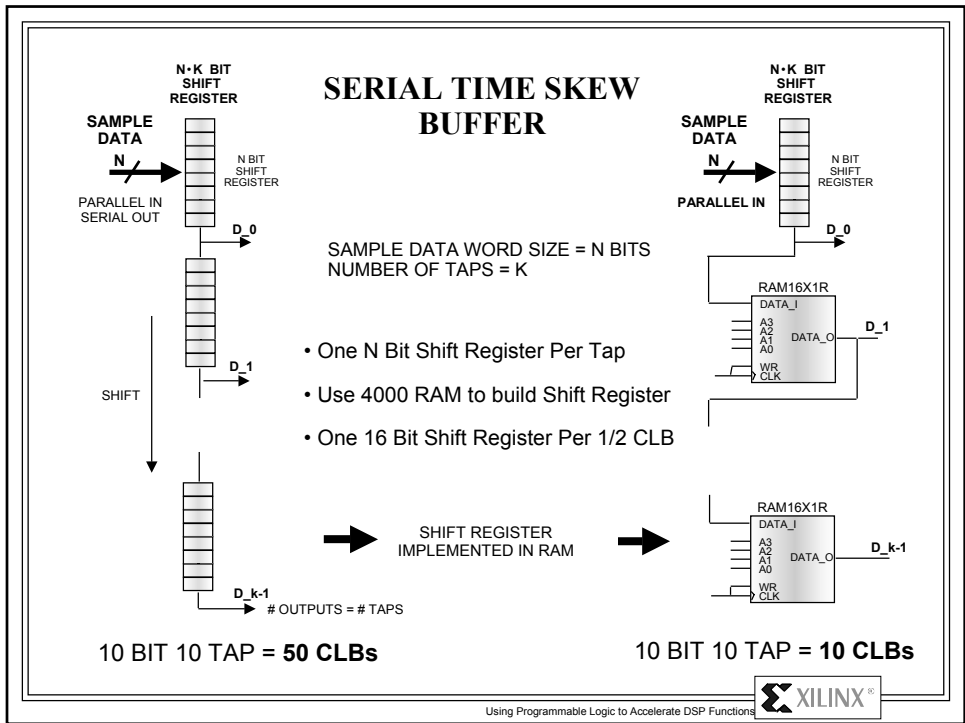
SERIAL TIME SKEW BUFFER

N•K BIT SHIFT REGISTER

SAMPLE DATA

N

N BIT SHIFT REGISTER

PARALLEL IN SERIAL OUT

D_0

D_1

SHIFT

D_k-1

# OUTPUTS = # TAPS

SAMPLE DATA WORD SIZE = N BITS
NUMBER OF TAPS = K

• One N Bit Shift Register Per Tap

• Use 4000 RAM to build Shift Register

• One 16 Bit Shift Register Per 1/2 CLB

SHIFT REGISTER IMPLEMENTED IN RAM

N•K BIT SHIFT REGISTER

SAMPLE DATA

N

N BIT SHIFT REGISTER

PARALLEL IN

D_0

RAM16X1R
DATA_I
A3
A2
A1
A0
DATA_O
WR
CLK

D_1

RAM16X1R
DATA_I
A3
A2
A1
A0
DATA_O
WR
CLK

D_k-1

10 BIT 10 TAP = **50 CLBs**

10 BIT 10 TAP = **10 CLBs**

Using Programmable Logic to Accelerate DSP Functions

XILINX